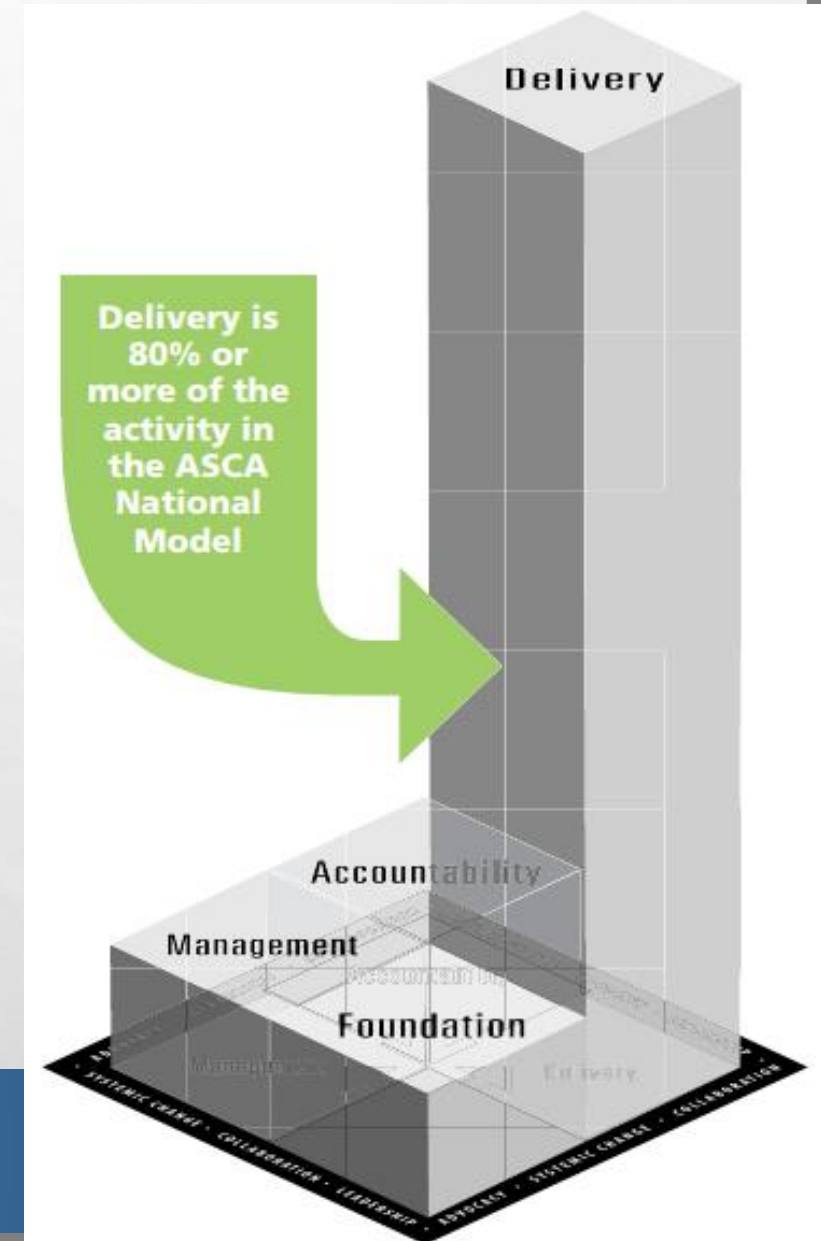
Delivery

Delivery is 80% or more of the activity in the ASCA National Model

Accountability

Management

Foundation

Management

Delivery

SYSTEMIC CHANGE • COLLABORATION • LEADERSHIP • ADVOCACY • SYSTEMIC CHANGE • COLLABORATION